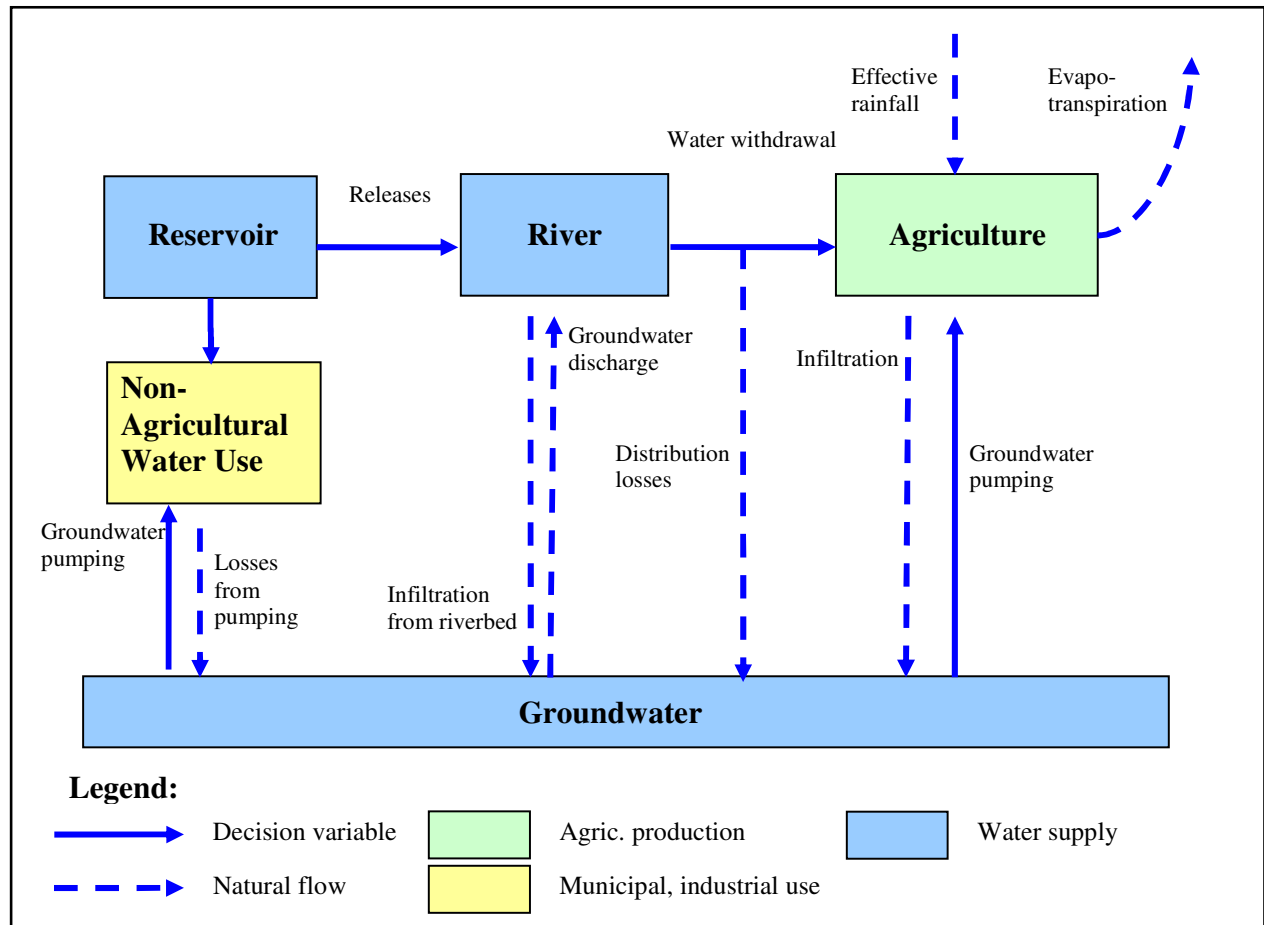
Effective rainfall

Evapo-transpiration

Water withdrawal

Releases

Reservoir

River

Agriculture

Groundwater discharge

Infiltration

Non-Agricultural Water Use

Distribution losses

Groundwater pumping

Groundwater pumping

Losses from pumping

Infiltration from riverbed

Groundwater

Legend:

Decision variable

Agric. production

Water supply

Natural flow

Municipal, industrial use